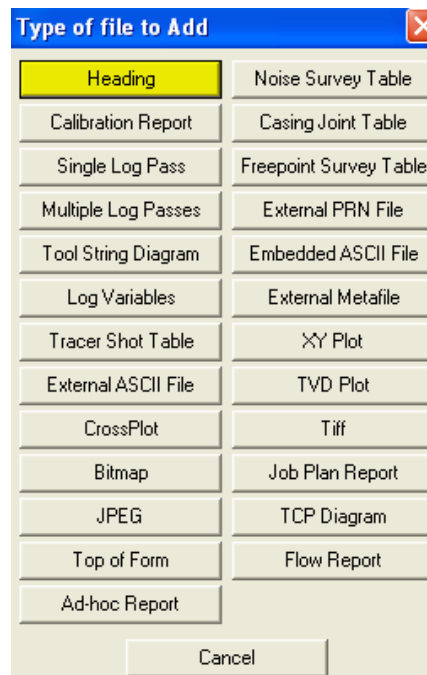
Type of file to Add

Heading
Calibration Report
Single Log Pass
Multiple Log Passes
Tool String Diagram
Log Variables
Tracer Shot Table
External ASCII File
CrossPlot
Bitmap
JPEG
Top of Form
Ad-hoc Report

Noise Survey Table
Casing Joint Table
Freepoint Survey Table
External PRN File
Embedded ASCII File
External Metafile
XY Plot
TVD Plot
Tiff
Job Plan Report
TCP Diagram
Flow Report

Cancel